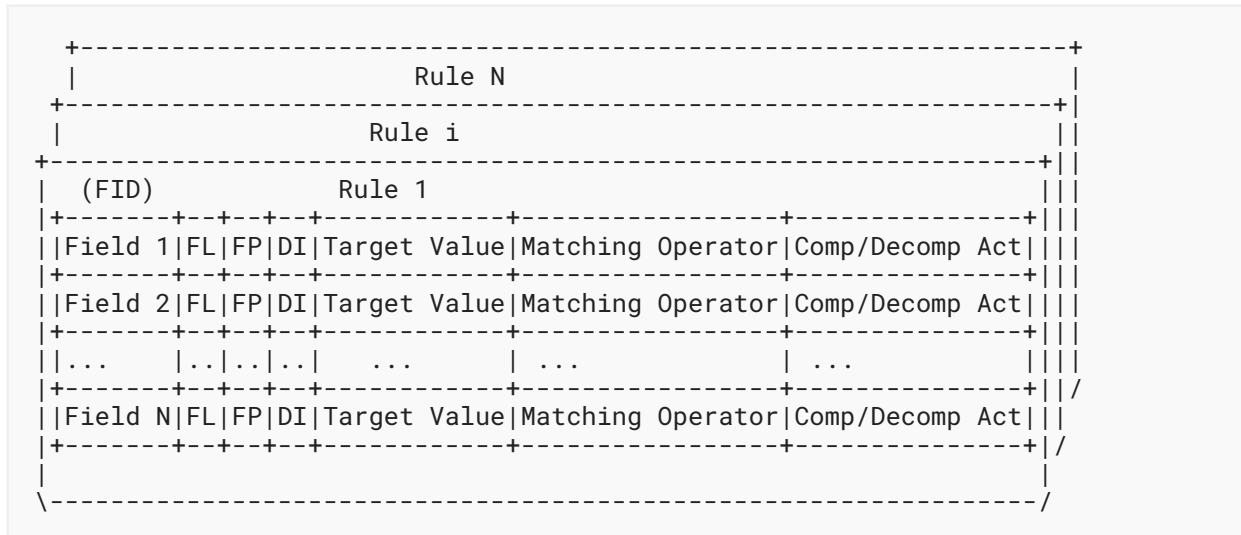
+-----------------------------------------------------------------+
  |                      Rule N                                     |
 +-----------------------------------------------------------------+|
 |                    Rule i                                       ||
+-----------------------------------------------------------------+||
|  (FID)            Rule 1                                        |||
|+-------+--+--+--+------------+-----------------+---------------+|||
||Field 1|FL|FP|DI|Target Value|Matching Operator|Comp/Decomp Act||||
|+-------+--+--+--+------------+-----------------+---------------+|||
||Field 2|FL|FP|DI|Target Value|Matching Operator|Comp/Decomp Act||||
|+-------+--+--+--+------------+-----------------+---------------+|||
||...    |..|..|..|   ...      | ...             | ...           ||||
|+-------+--+--+--+------------+-----------------+---------------+||/
||Field N|FL|FP|DI|Target Value|Matching Operator|Comp/Decomp Act|||
|+-------+--+--+--+------------+-----------------+---------------+|/
|                                                                 |
\-----------------------------------------------------------------/